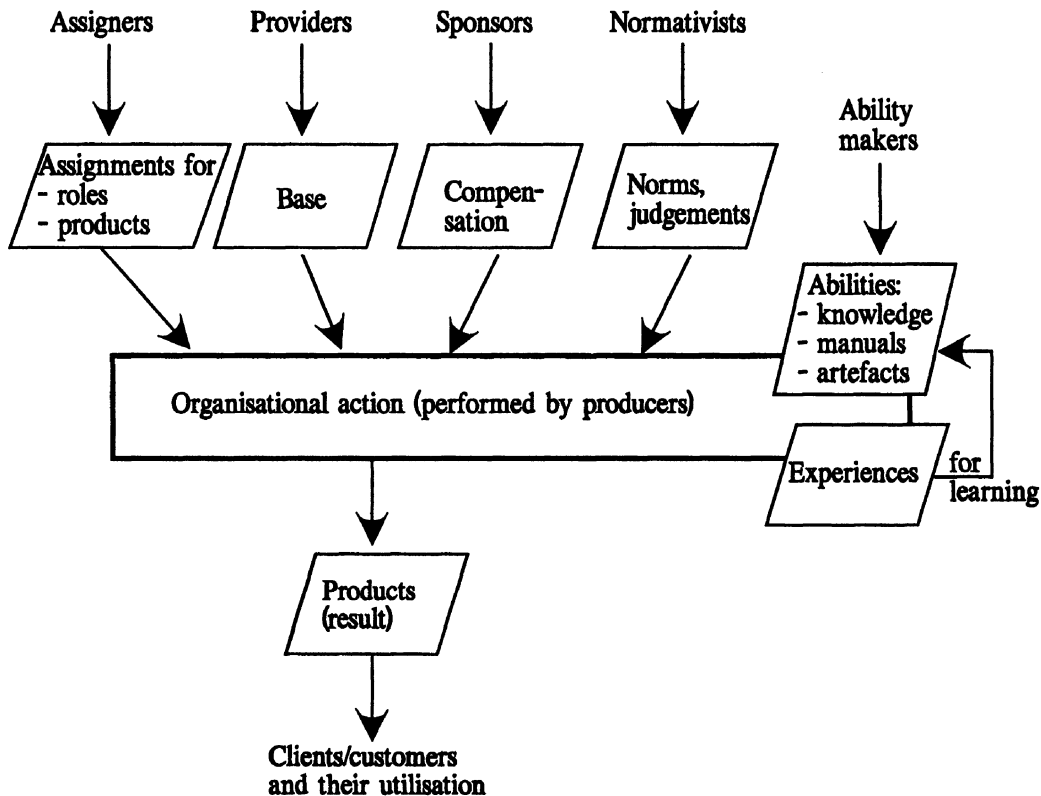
Assigners

Providers

Sponsors

Normativists

Assignments for
- roles
- products

Base

Compensation

Norms, judgements

Ability makers

Abilities:
- knowledge
- manuals
- artefacts

Organisational action (performed by producers)

Experiences

for learning

Products (result)

Clients/customers and their utilisation